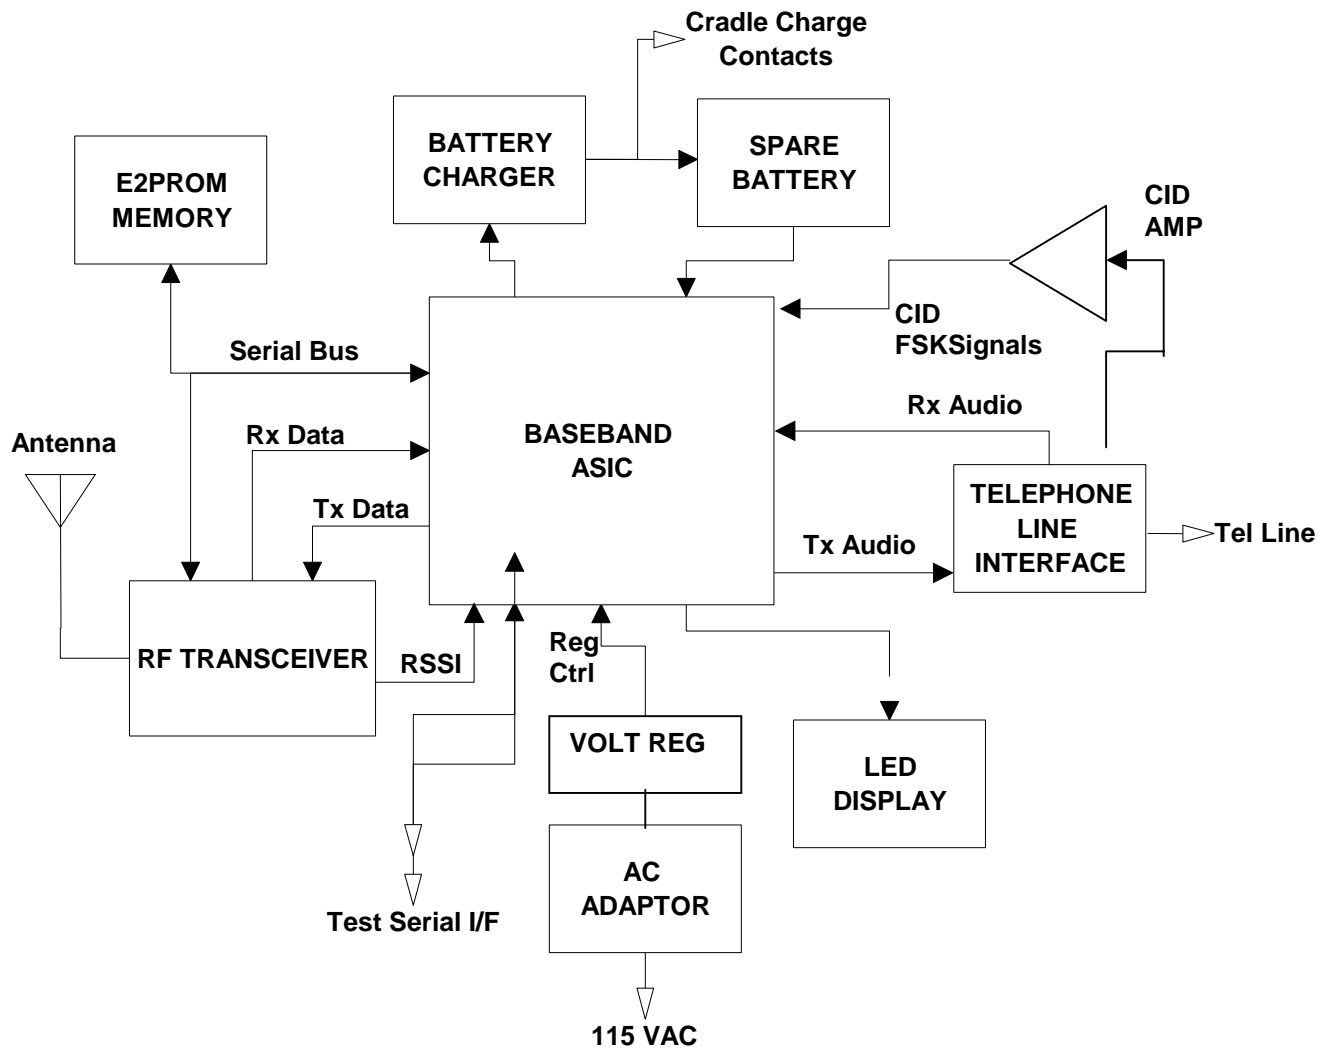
Cradle Charge Contacts

E2PROM MEMORY

BATTERY CHARGER

SPARE BATTERY

CID AMP

CID FSKSignals

Serial Bus

Antenna

Rx Data

BASEBAND ASIC

Rx Audio

Tx Data

TELEPHONE LINE INTERFACE

Tel Line

Tx Audio

RF TRANSCEIVER

RSSI

Reg Ctrl

VOLT REG

LED DISPLAY

AC ADAPTOR

Test Serial I/F

115 VAC